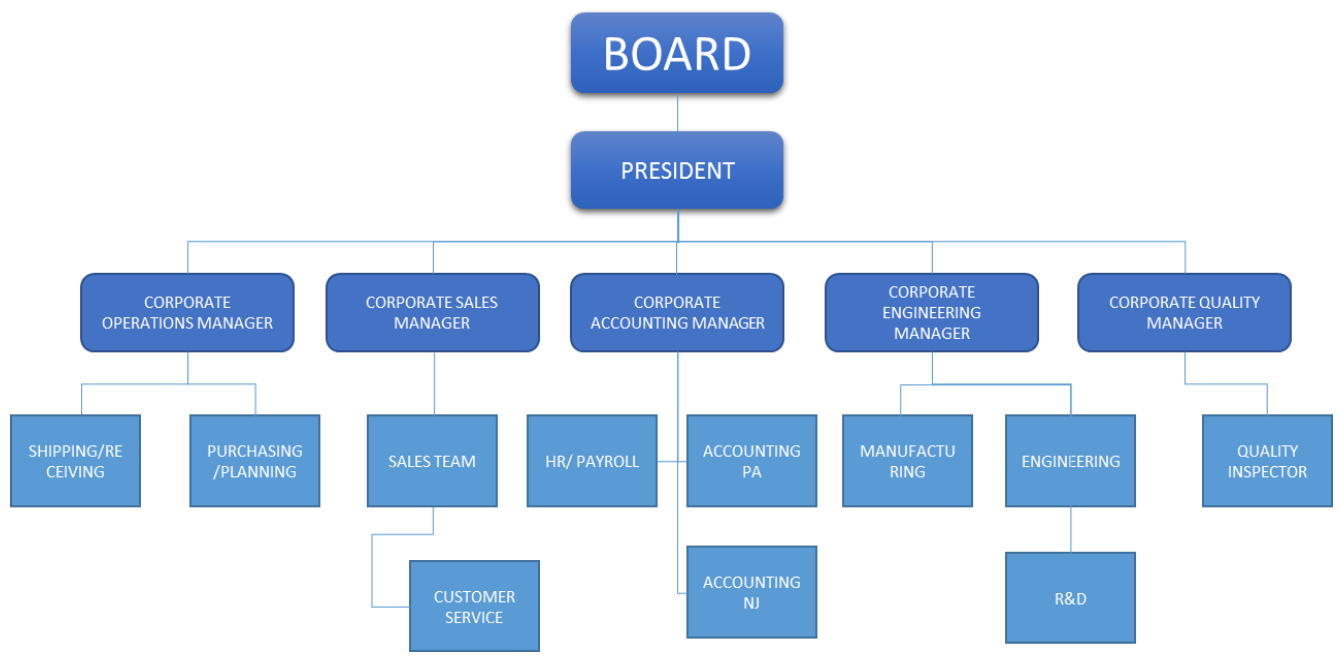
BOARD

PRESIDENT

CORPORATE OPERATIONS MANAGER

CORPORATE SALES MANAGER

CORPORATE ACCOUNTING MANAGER

CORPORATE ENGINEERING MANAGER

CORPORATE QUALITY MANAGER

SHIPPING/RE CEIVING

PURCHASING /PLANNING

SALES TEAM

CUSTOMER SERVICE

HR/ PAYROLL

ACCOUNTING PA

ACCOUNTING NJ

MANUFACTU RING

ENGINEERING

R&D

QUALITY INSPECTOR